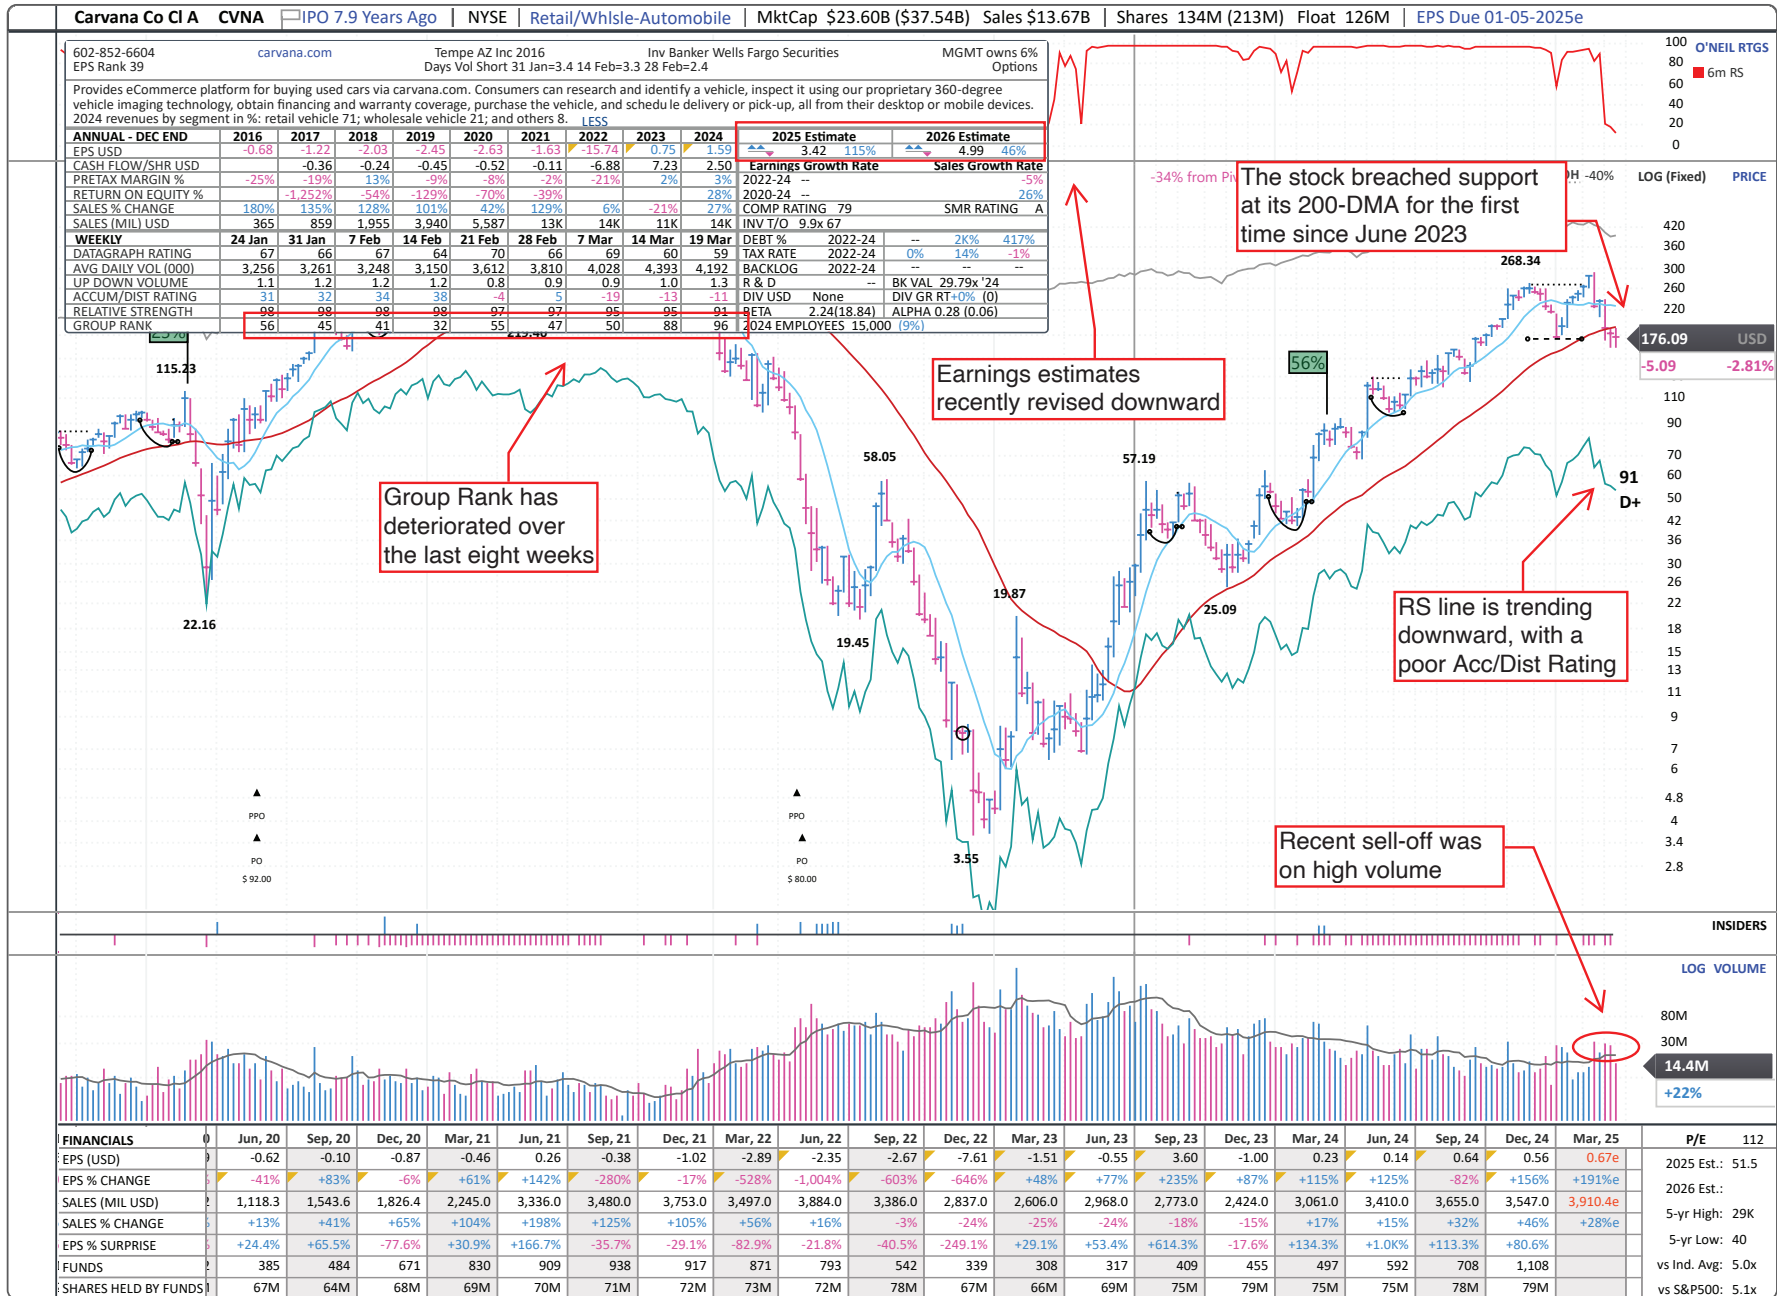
Carvana Co Cl A CVNA IPO 7.9 Years Ago | NYSE | Retail/Whlsle-Automobile | MktCap $23.60B ($37.54B) Sales $13.67B | Shares 134M (213M) Float 126M | EPS Due 01-05-2025e

602-852-6604 carvana.com Tempe AZ Inc 2016 Inv Banker Wells Fargo Securities MGMT owns 6%
EPS Rank 39 Days Vol Short 31 Jan=3.4 14 Feb=3.3 28 Feb=2.4 Options

Provides eCommerce platform for buying used cars via carvana.com. Consumers can research and identify a vehicle, inspect it using our proprietary 360-degree vehicle imaging technology, obtain financing and warranty coverage, purchase the vehicle, and schedule delivery or pick-up, all from their desktop or mobile devices. 2024 revenues by segment in %: retail vehicle 71; wholesale vehicle 21; and others 8. LESS

| ANNUAL - DEC END | 2016 | 2017 | 2018 | 2019 | 2020 | 2021 | 2022 | 2023 | 2024 |
|---|---|---|---|---|---|---|---|---|---|
| EPS USD | -0.68 | -1.22 | -2.03 | -2.45 | -2.63 | -1.63 | -15.74 | 0.75 | 1.59 |
| CASH FLOW/SHR USD | | -0.36 | -0.24 | -0.45 | -0.52 | -0.11 | -6.88 | 7.23 | 2.50 |
| PRETAX MARGIN % | -25% | -19% | 13% | -9% | -8% | -2% | -21% | 2% | 3% |
| RETURN ON EQUITY % | | -1,252% | -54% | -129% | -70% | -39% | | | 28% |
| SALES % CHANGE | 180% | 135% | 128% | 101% | 42% | 129% | 6% | -21% | 27% |
| SALES (MIL) USD | 365 | 859 | 1,955 | 3,940 | 5,587 | 13K | 14K | 11K | 14K |

| 2025 Estimate | 2026 Estimate |
|---|---|
| 3.42 115% | 4.99 46% |

Earnings Growth Rate Sales Growth Rate
2022-24 -- -5%
2020-24 -- 26%
COMP RATING 79 SMR RATING A
INV T/O 9.9x 67

| WEEKLY | 24 Jan | 31 Jan | 7 Feb | 14 Feb | 21 Feb | 28 Feb | 7 Mar | 14 Mar | 19 Mar |
|---|---|---|---|---|---|---|---|---|---|
| DATAGRAPH RATING | 67 | 66 | 67 | 64 | 70 | 66 | 69 | 60 | 59 |
| AVG DAILY VOL (000) | 3,256 | 3,261 | 3,248 | 3,150 | 3,612 | 3,810 | 4,028 | 4,393 | 4,192 |
| UP DOWN VOLUME | 1.1 | 1.2 | 1.2 | 1.2 | 0.8 | 0.9 | 0.9 | 1.0 | 1.3 |
| ACCUM/DIST RATING | 31 | 32 | 34 | 38 | -4 | 5 | -19 | -13 | -11 |
| RELATIVE STRENGTH | 98 | 98 | 98 | 98 | 97 | 97 | 95 | 95 | 91 |
| GROUP RANK | 56 | 45 | 41 | 32 | 55 | 47 | 50 | 88 | 96 |

DEBT % 2022-24 -- 2K% 417%
TAX RATE 2022-24 0% 14% -1%
BACKLOG 2022-24 -- -- --
R & D -- BK VAL 29.79x '24
DIV USD None DIV GR RT+0% (0)
BETA 2.24(18.84) ALPHA 0.28 (0.06)
2024 EMPLOYEES 15,000 (9%)

100 O'NEIL RTGS 80 6m RS 60 40 20 0

-34% from Pi The stock breached support at its 200-DMA for the first time since June 2023 H -40% LOG (Fixed) PRICE

420 360 300 260 220 176.09 USD -5.09 -2.81% 110 90 70 60 50 42 36 30 26 22 18 15 13 11 9 7 6 4.8 4 3.4 2.8

Earnings estimates recently revised downward

Group Rank has deteriorated over the last eight weeks

RS line is trending downward, with a poor Acc/Dist Rating

Recent sell-off was on high volume

25% 115.23 22.16 219.46 58.05 19.45 19.87 3.55 57.19 56% 25.09 268.34 91 D+

PPO PO $ 92.00 PPO PO $ 80.00

INSIDERS

LOG VOLUME 80M 30M 14.4M +22%

| FINANCIALS | Jun, 20 | Sep, 20 | Dec, 20 | Mar, 21 | Jun, 21 | Sep, 21 | Dec, 21 | Mar, 22 | Jun, 22 | Sep, 22 | Dec, 22 | Mar, 23 | Jun, 23 | Sep, 23 | Dec, 23 | Mar, 24 | Jun, 24 | Sep, 24 | Dec, 24 | Mar, 25 |
|---|---|---|---|---|---|---|---|---|---|---|---|---|---|---|---|---|---|---|---|---|
| EPS (USD) | -0.62 | -0.10 | -0.87 | -0.46 | 0.26 | -0.38 | -1.02 | -2.89 | -2.35 | -2.67 | -7.61 | -1.51 | -0.55 | 3.60 | -1.00 | 0.23 | 0.14 | 0.64 | 0.56 | 0.67e |
| EPS % CHANGE | -41% | +83% | -6% | +61% | +142% | -280% | -17% | -528% | -1,004% | -603% | -646% | +48% | +77% | +235% | +87% | +115% | +125% | -82% | +156% | +191%e |
| SALES (MIL USD) | 1,118.3 | 1,543.6 | 1,826.4 | 2,245.0 | 3,336.0 | 3,480.0 | 3,753.0 | 3,497.0 | 3,884.0 | 3,386.0 | 2,837.0 | 2,606.0 | 2,968.0 | 2,773.0 | 2,424.0 | 3,061.0 | 3,410.0 | 3,655.0 | 3,547.0 | 3,910.4e |
| SALES % CHANGE | +13% | +41% | +65% | +104% | +198% | +125% | +105% | +56% | +16% | -3% | -24% | -25% | -24% | -18% | -15% | +17% | +15% | +32% | +46% | +28%e |
| EPS % SURPRISE | +24.4% | +65.5% | -77.6% | +30.9% | +166.7% | -35.7% | -29.1% | -82.9% | -21.8% | -40.5% | -249.1% | +29.1% | +53.4% | +614.3% | -17.6% | +134.3% | +1.0K% | +113.3% | +80.6% | |
| FUNDS | 385 | 484 | 671 | 830 | 909 | 938 | 917 | 871 | 793 | 542 | 339 | 308 | 317 | 409 | 455 | 497 | 592 | 708 | 1,108 | |
| SHARES HELD BY FUNDS | 67M | 64M | 68M | 69M | 70M | 71M | 72M | 73M | 72M | 78M | 67M | 66M | 69M | 75M | 79M | 75M | 75M | 78M | 79M | |

P/E 112
2025 Est.: 51.5
2026 Est.:
5-yr High: 29K
5-yr Low: 40
vs Ind. Avg: 5.0x
vs S&P500: 5.1x